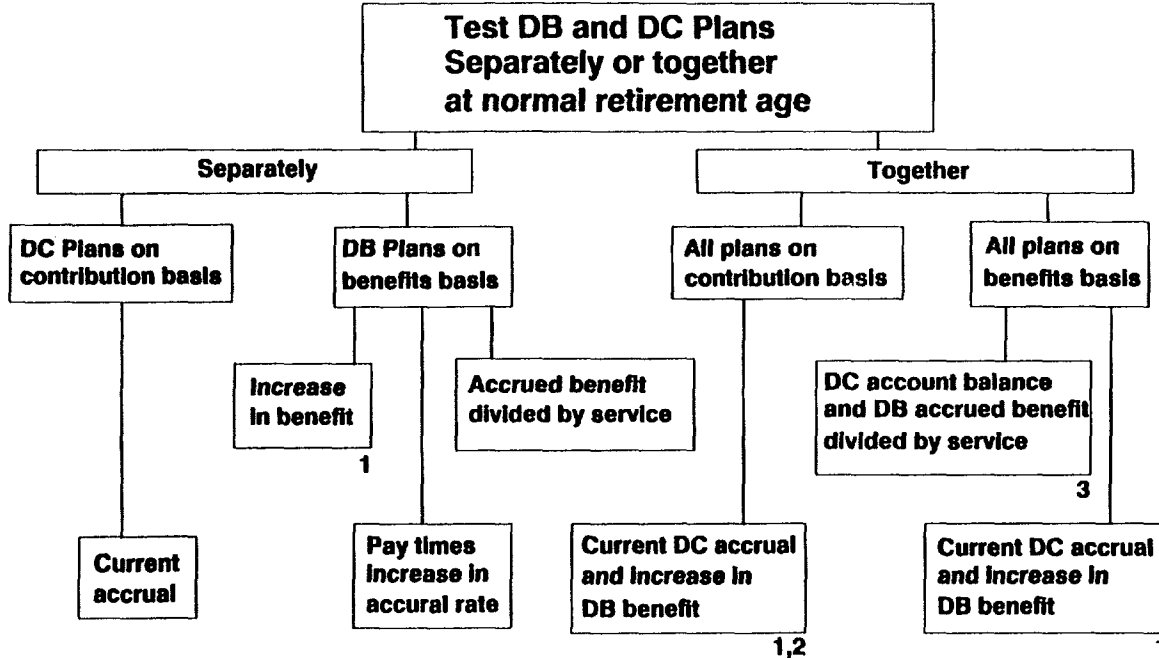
Test DB and DC Plans Separately or together at normal retirement age

Separately

Together

DC Plans on contribution basis

DB Plans on benefits basis

All plans on contribution basis

All plans on benefits basis

Increase in benefit

1

Accrued benefit divided by service

DC account balance and DB accrued benefit divided by service

3

Current accrual

Pay times increase in accural rate

Current DC accrual and increase in DB benefit

1,2

Current DC accrual and increase in DB benefit